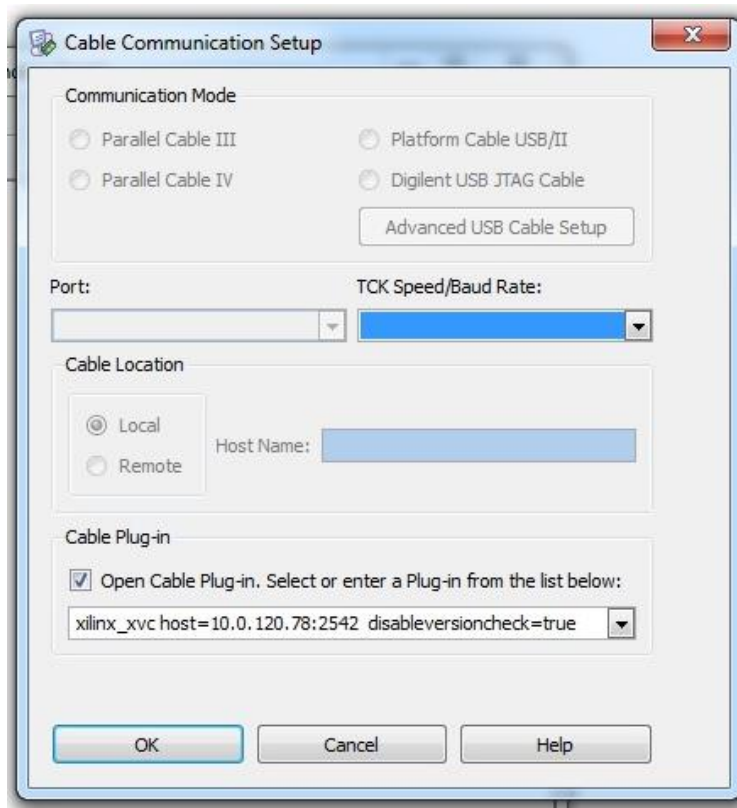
Cable Communication Setup

Communication Mode

Parallel Cable III

Parallel Cable IV

Platform Cable USB/II

Digilent USB JTAG Cable

Advanced USB Cable Setup

Port:

TCK Speed/Baud Rate:

Cable Location

Local

Remote

Host Name:

Cable Plug-in

Open Cable Plug-in. Select or enter a Plug-in from the list below:

xilinx_xvc host=10.0.120.78:2542 disableversioncheck=true

OK

Cancel

Help